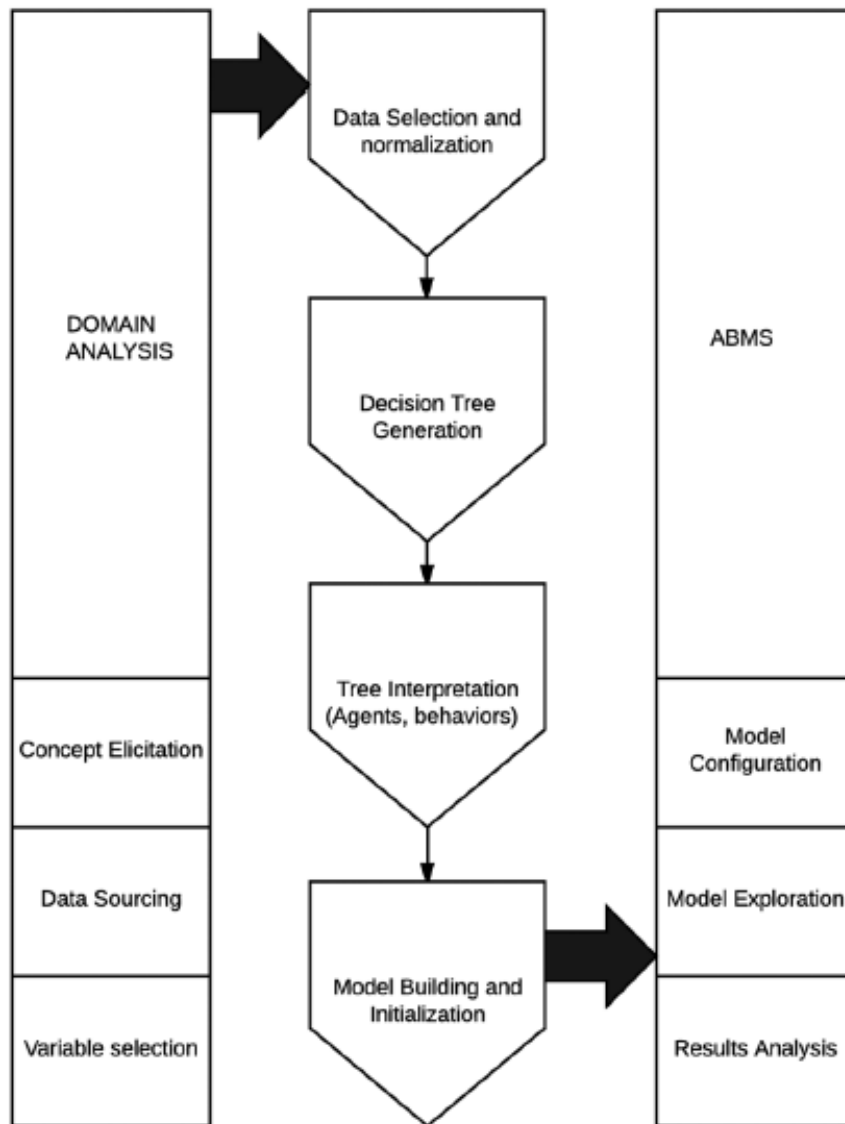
DOMAIN ANALYSIS

Concept Elicitation

Data Sourcing

Variable selection

Data Selection and normalization

Decision Tree Generation

Tree Interpretation (Agents, behaviors)

Model Building and Initialization

ABMS

Model Configuration

Model Exploration

Results Analysis